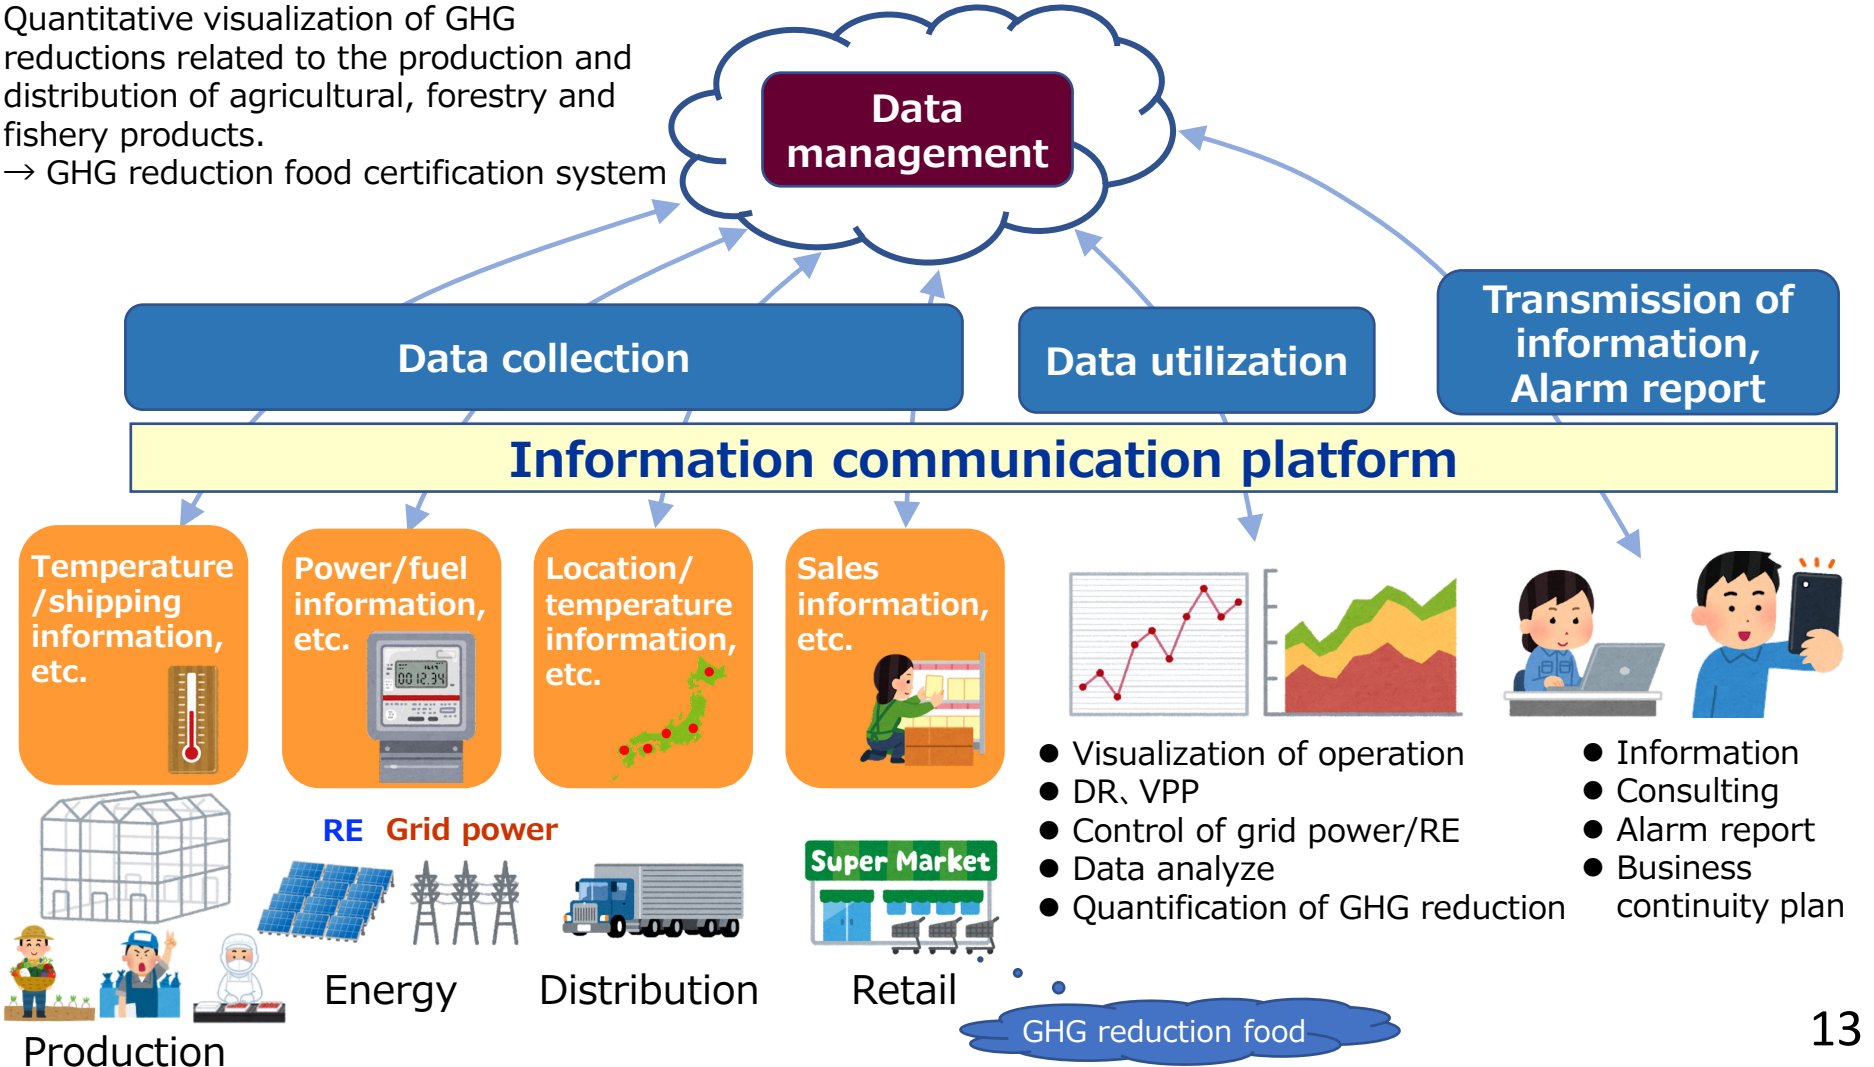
Quantitative visualization of GHG reductions related to the production and distribution of agricultural, forestry and fishery products.
→ GHG reduction food certification system

Data management

Data collection

Data utilization

Transmission of information, Alarm report

Information communication platform

Temperature /shipping information, etc.

Power/fuel information, etc.

Location/ temperature information, etc.

Sales information, etc.

● Visualization of operation
● DR、VPP
● Control of grid power/RE
● Data analyze
● Quantification of GHG reduction

● Information
● Consulting
● Alarm report
● Business continuity plan

RE Grid power

Super Market

Production

Energy

Distribution

Retail

GHG reduction food

13